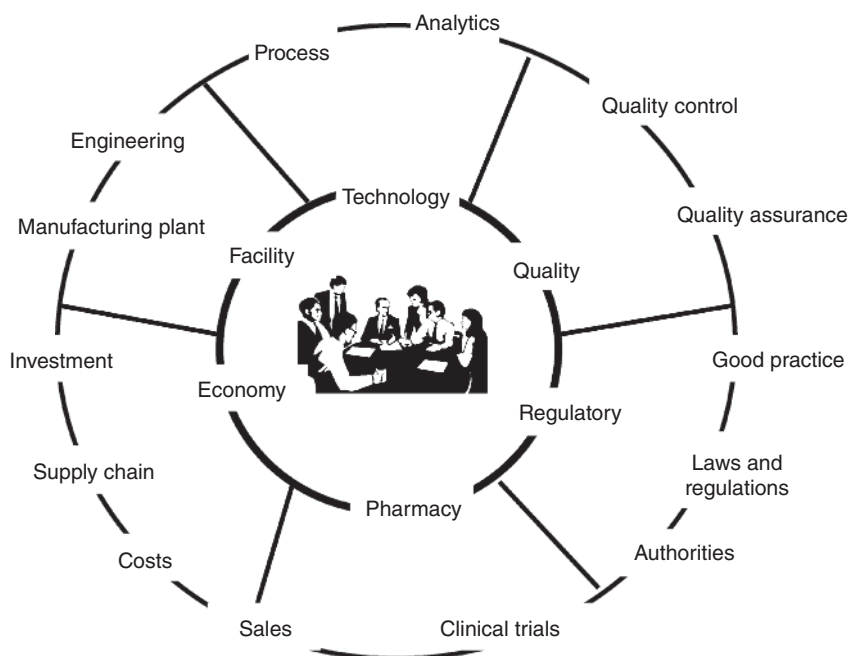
Analytics

Process

Quality control

Engineering

Technology

Quality assurance

Manufacturing plant

Facility

Quality

Investment

Good practice

Economy

Regulatory

Supply chain

Laws and regulations

Pharmacy

Authorities

Costs

Sales

Clinical trials